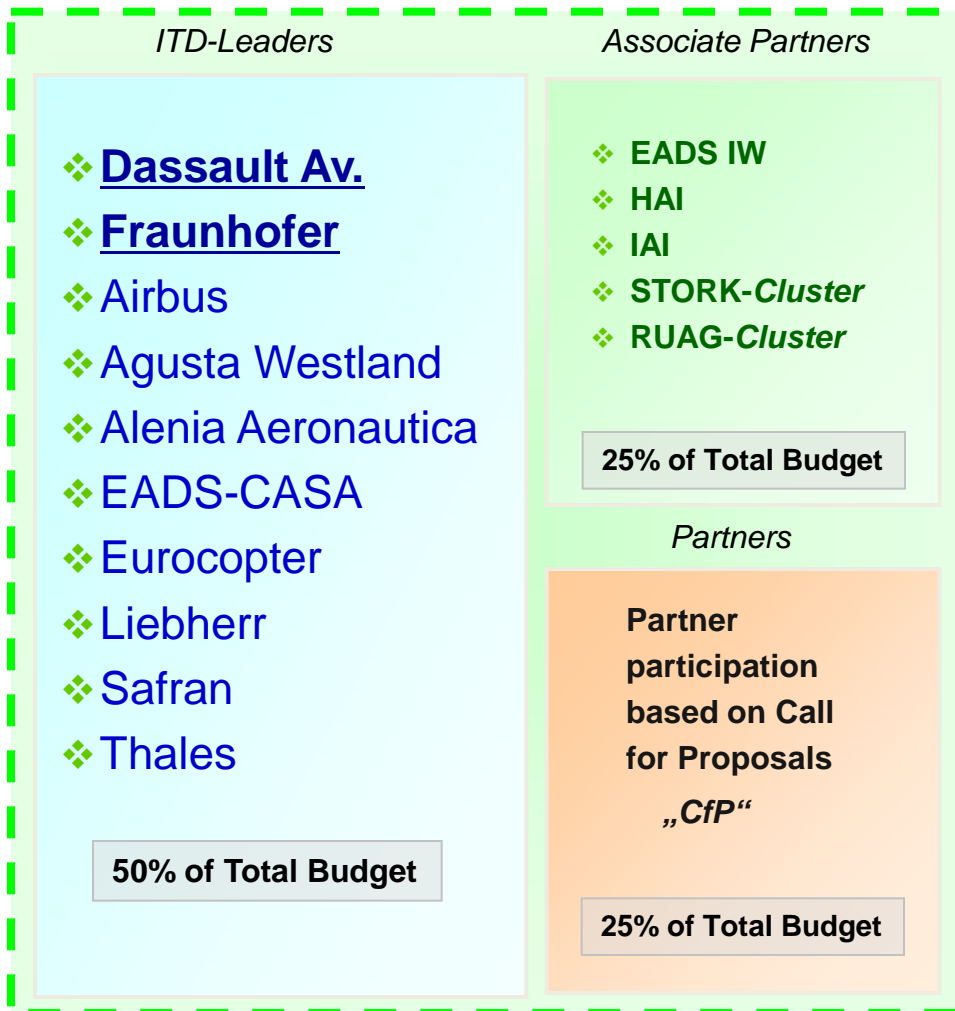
ITD-Leaders

❖ Dassault Av.
❖ Fraunhofer
❖ Airbus
❖ Agusta Westland
❖ Alenia Aeronautica
❖ EADS-CASA
❖ Eurocopter
❖ Liebherr
❖ Safran
❖ Thales

50% of Total Budget

Associate Partners

❖ EADS IW
❖ HAI
❖ IAI
❖ STORK-Cluster
❖ RUAG-Cluster

25% of Total Budget

Partners

Partner participation based on Call for Proposals „CfP“

25% of Total Budget